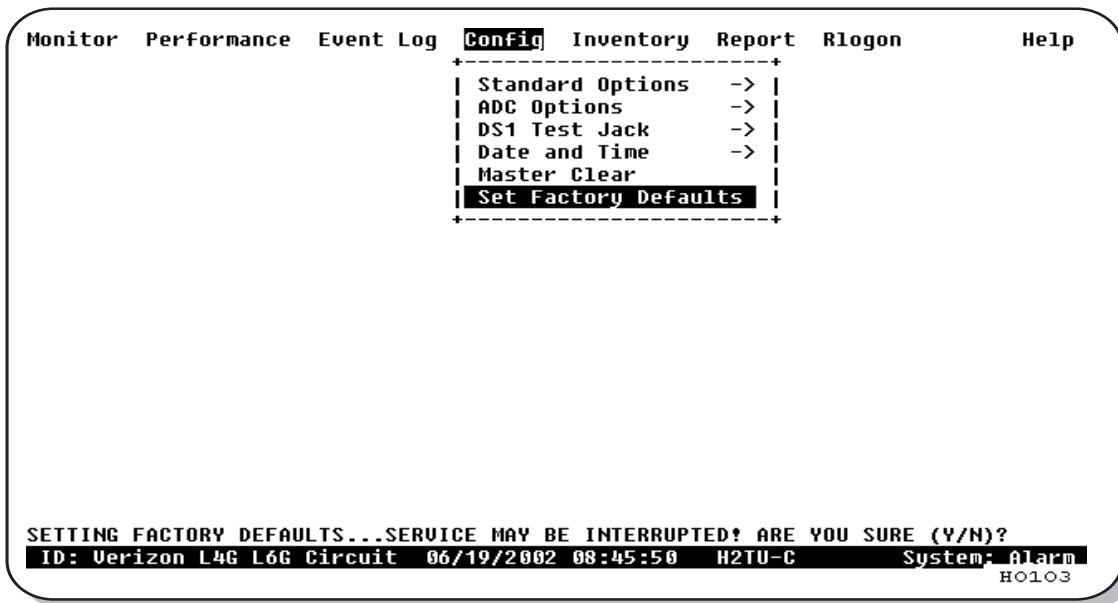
Monitor Performance Event Log Config Inventory Report Rlogon Help

Standard Options ->
ADC Options ->
DS1 Test Jack ->
Date and Time ->
Master Clear
Set Factory Defaults

SETTING FACTORY DEFAULTS...SERVICE MAY BE INTERRUPTED! ARE YOU SURE (Y/N)?
ID: Verizon L4G L6G Circuit 06/19/2002 08:45:50 H2TU-C System: Alarm
H0103